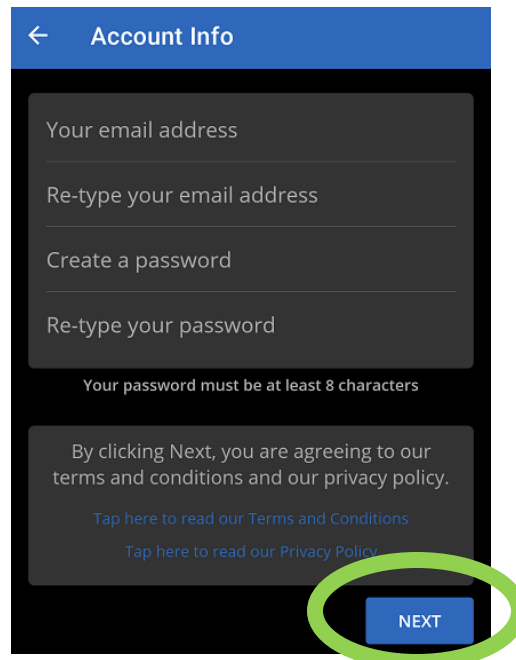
Account Info

Your email address

Re-type your email address

Create a password

Re-type your password

Your password must be at least 8 characters

By clicking Next, you are agreeing to our terms and conditions and our privacy policy.

Tap here to read our Terms and Conditions

Tap here to read our Privacy Policy

NEXT